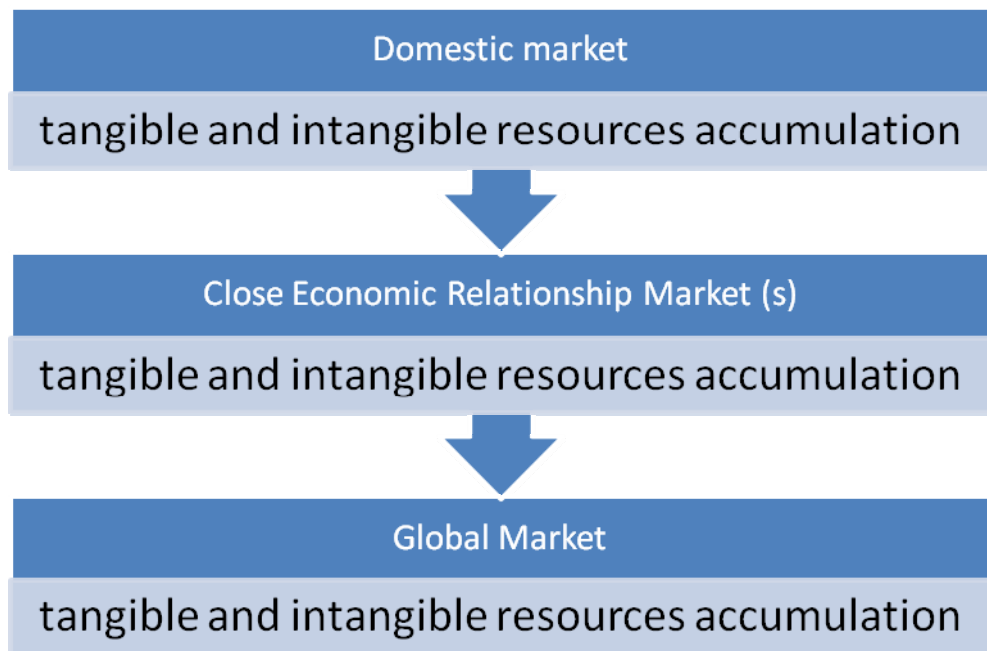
Domestic market

tangible and intangible resources accumulation

Close Economic Relationship Market (s)

tangible and intangible resources accumulation

Global Market

tangible and intangible resources accumulation